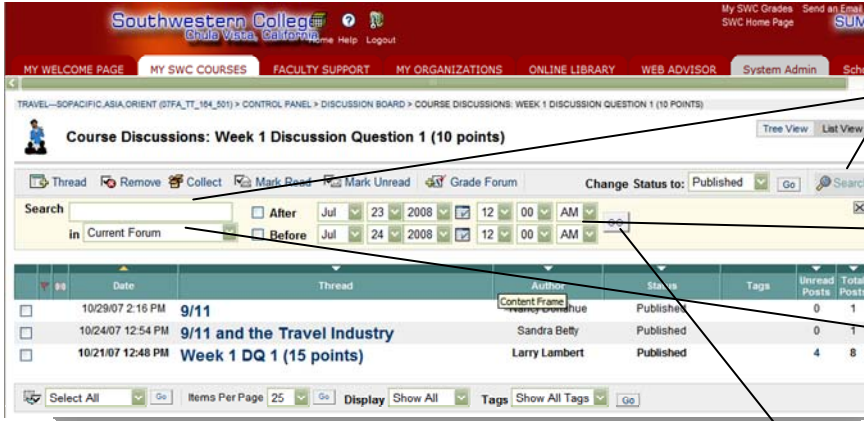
Southwestern College
Chula Vista, California
Home Help Logout
My SWC Grades Send an Email
SWC Home Page
SUN

MY WELCOME PAGE MY SWC COURSES FACULTY SUPPORT MY ORGANIZATIONS ONLINE LIBRARY WEB ADVISOR System Admin Sch

TRAVEL—SOPACIFIC,ASIA,ORIENT (07FA_TT_164_501) > CONTROL PANEL > DISCUSSION BOARD > COURSE DISCUSSIONS: WEEK 1 DISCUSSION QUESTION 1 (10 POINTS)

Course Discussions: Week 1 Discussion Question 1 (10 points)

Tree View List View

Thread Remove Collect Mark Read Mark Unread Grade Forum Change Status to: Published Go Search

Search
in Current Forum
After Jul 23 2008 12 00 AM
Before Jul 24 2008 12 00 AM Go

| | Date | Thread | Author | Status | Tags | Unread Posts | Total Posts |
|---|---|---|---|---|---|---|---|
| | 10/29/07 2:16 PM | 9/11 | Nancy Donahue | Published | | 0 | 1 |
| | 10/24/07 12:54 PM | 9/11 and the Travel Industry | Sandra Betty | Published | | 0 | 1 |
| | 10/21/07 12:48 PM | Week 1 DQ 1 (15 points) | Larry Lambert | Published | | 4 | 8 |

Content Frame

Select All Go Items Per Page 25 Go Display Show All Tags Show All Tags Go